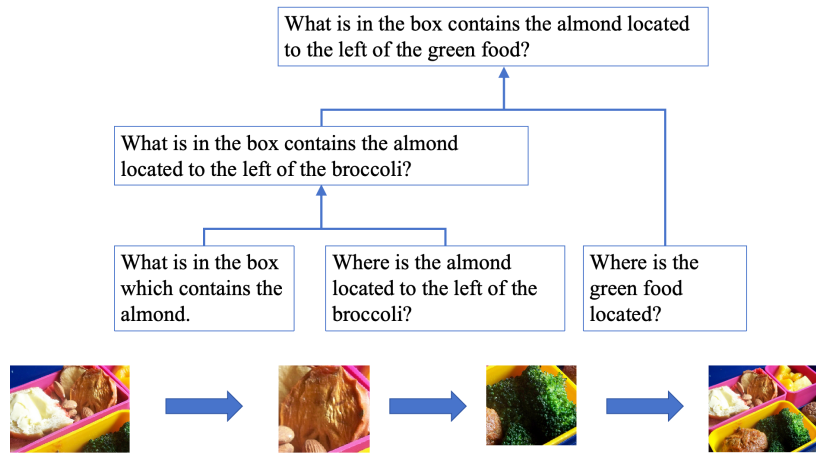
What is in the box contains the almond located to the left of the green food?

What is in the box contains the almond located to the left of the broccoli?

What is in the box which contains the almond.

Where is the almond located to the left of the broccoli?

Where is the green food located?